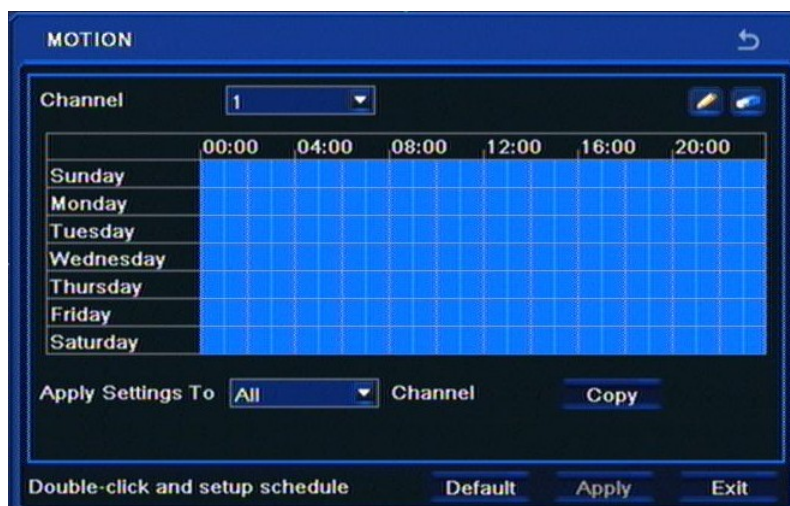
MOTION

Channel 1

| | 00:00 | 04:00 | 08:00 | 12:00 | 16:00 | 20:00 |
|---|---|---|---|---|---|---|
| Sunday | | | | | | |
| Monday | | | | | | |
| Tuesday | | | | | | |
| Wednesday | | | | | | |
| Thursday | | | | | | |
| Friday | | | | | | |
| Saturday | | | | | | |

Apply Settings To All Channel Copy

Double-click and setup schedule Default Apply Exit